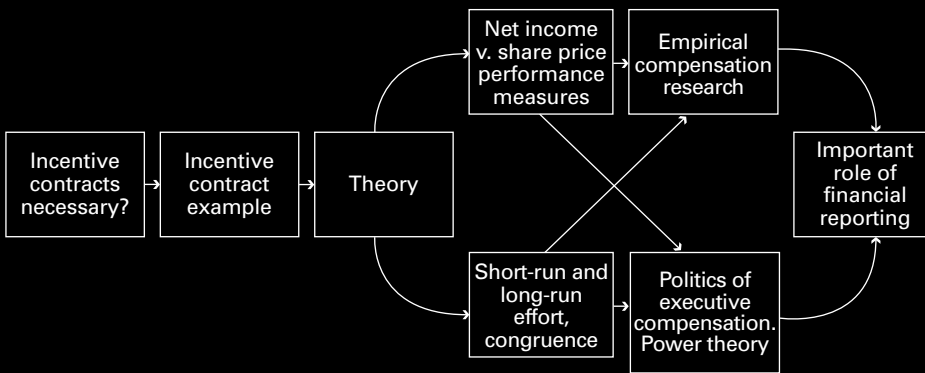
Incentive contracts necessary?

Incentive contract example

Theory

Net income v. share price performance measures

Empirical compensation research

Short-run and long-run effort, congruence

Politics of executive compensation. Power theory

Important role of financial reporting